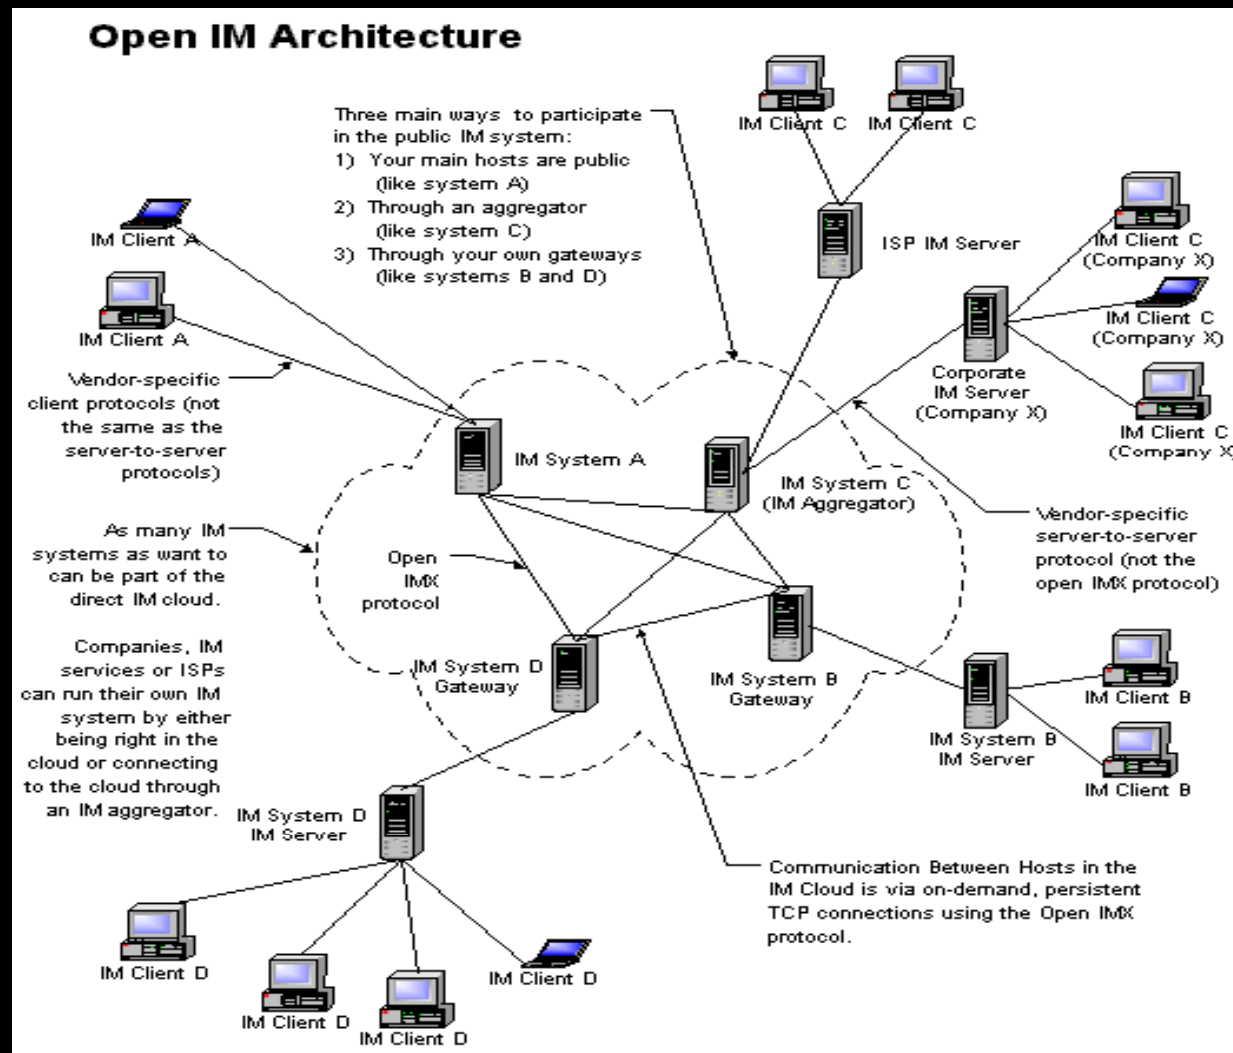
Open IM Architecture

Three main ways to participate in the public IM system:
1) Your main hosts are public (like system A)
2) Through an aggregator (like system C)
3) Through your own gateways (like systems B and D)

IM Client C

IM Client C

ISP IM Server

IM Client A

IM Client A

IM Client C (Company X)

IM Client C (Company X)

Corporate IM Server (Company X)

IM Client C (Company X)

Vendor-specific client protocols (not the same as the server-to-server protocols)

IM System A

IM System C (IM Aggregator)

Vendor-specific server-to-server protocol (not the open IMX protocol)

As many IM systems as want to can be part of the direct IM cloud.

Open IMX protocol

Companies, IM services or ISPs can run their own IM system by either being right in the cloud or connecting to the cloud through an IM aggregator.

IM System D Gateway

IM System B Gateway

IM Client B

IM System B IM Server

IM Client B

IM System D IM Server

Communication Between Hosts in the IM Cloud is via on-demand, persistent TCP connections using the Open IMX protocol.

IM Client D

IM Client D

IM Client D

IM Client D